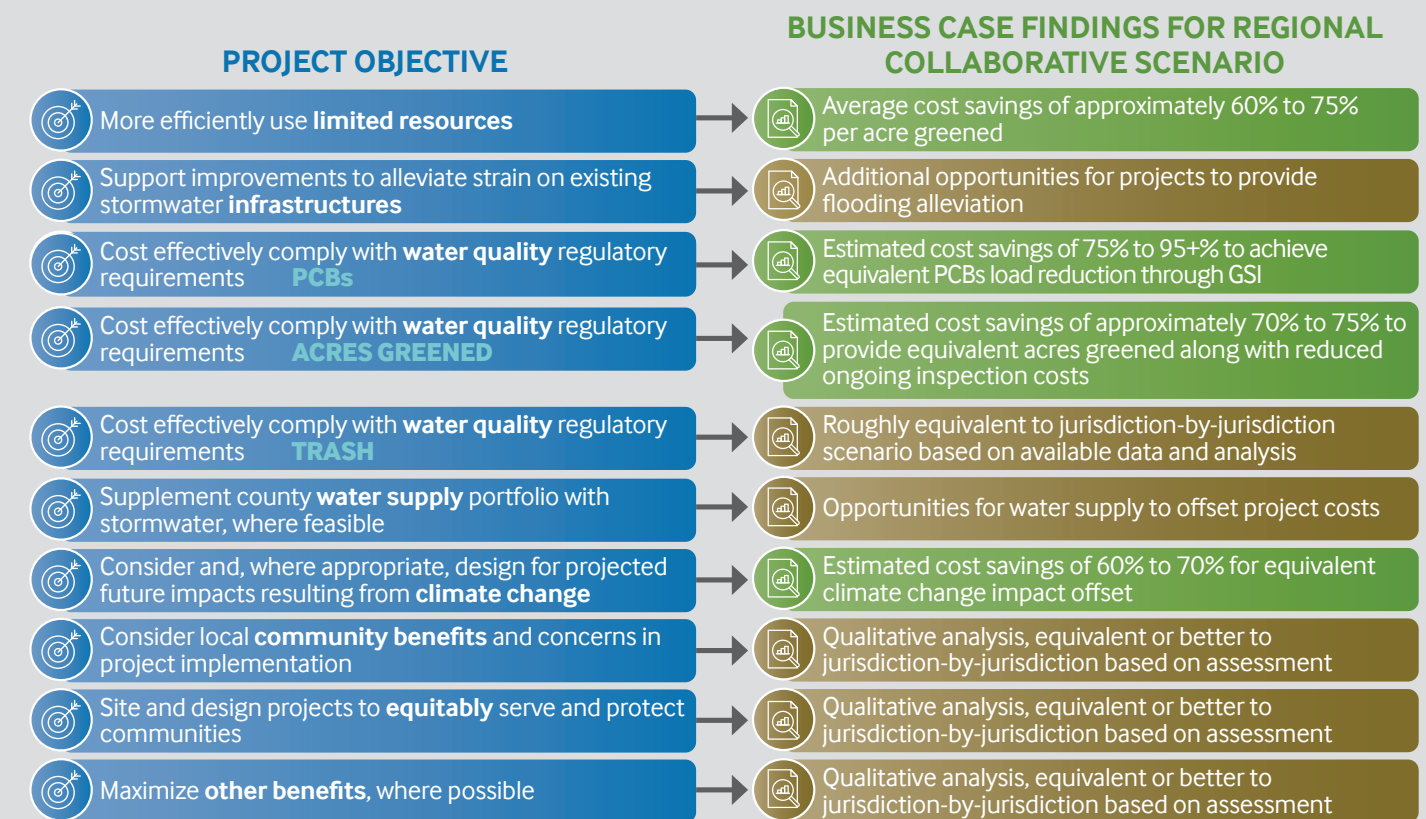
PROJECT OBJECTIVE

BUSINESS CASE FINDINGS FOR REGIONAL COLLABORATIVE SCENARIO

More efficiently use **limited resources**

Average cost savings of approximately 60% to 75% per acre greened

Support improvements to alleviate strain on existing stormwater **infrastructures**

Additional opportunities for projects to provide flooding alleviation

Cost effectively comply with **water quality** regulatory requirements PCBs

Estimated cost savings of 75% to 95+% to achieve equivalent PCBs load reduction through GSI

Cost effectively comply with **water quality** regulatory requirements ACRES GREENED

Estimated cost savings of approximately 70% to 75% to provide equivalent acres greened along with reduced ongoing inspection costs

Cost effectively comply with **water quality** regulatory requirements TRASH

Roughly equivalent to jurisdiction-by-jurisdiction scenario based on available data and analysis

Supplement county **water supply** portfolio with stormwater, where feasible

Opportunities for water supply to offset project costs

Consider and, where appropriate, design for projected future impacts resulting from **climate change**

Estimated cost savings of 60% to 70% for equivalent climate change impact offset

Consider local **community benefits** and concerns in project implementation

Qualitative analysis, equivalent or better to jurisdiction-by-jurisdiction based on assessment

Site and design projects to **equitably** serve and protect communities

Qualitative analysis, equivalent or better to jurisdiction-by-jurisdiction based on assessment

Maximize **other benefits**, where possible

Qualitative analysis, equivalent or better to jurisdiction-by-jurisdiction based on assessment